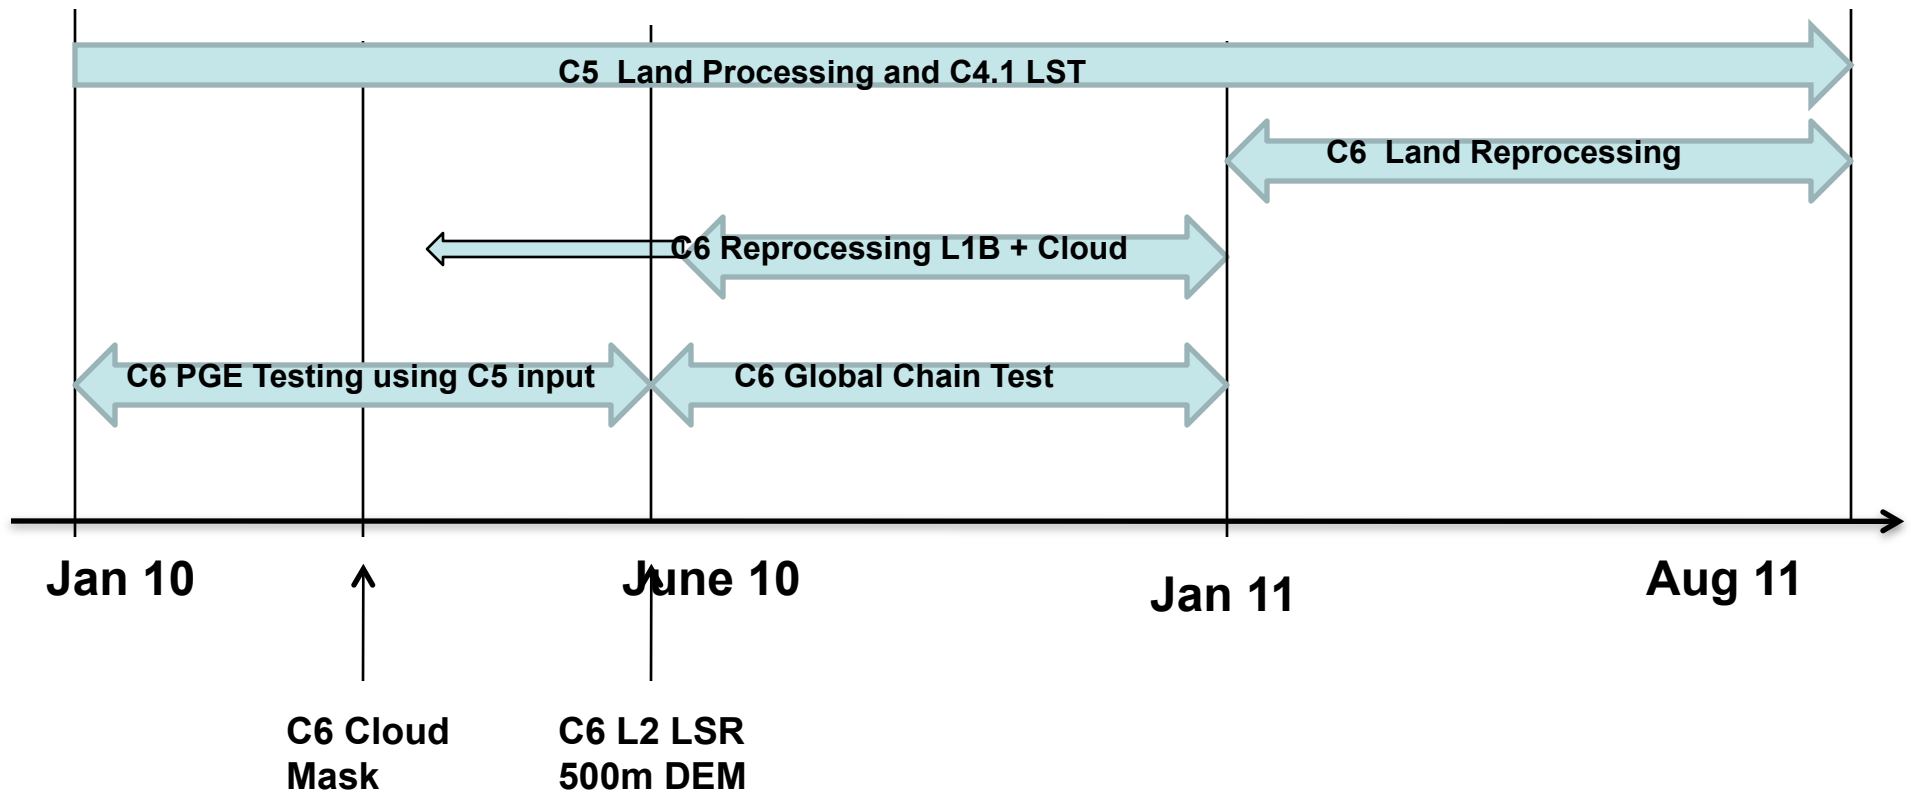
C5 Land Processing and C4.1 LST

C6 Land Reprocessing

C6 Reprocessing L1B + Cloud

C6 PGE Testing using C5 input

C6 Global Chain Test

Jan 10

June 10

Jan 11

Aug 11

C6 Cloud Mask

C6 L2 LSR 500m DEM